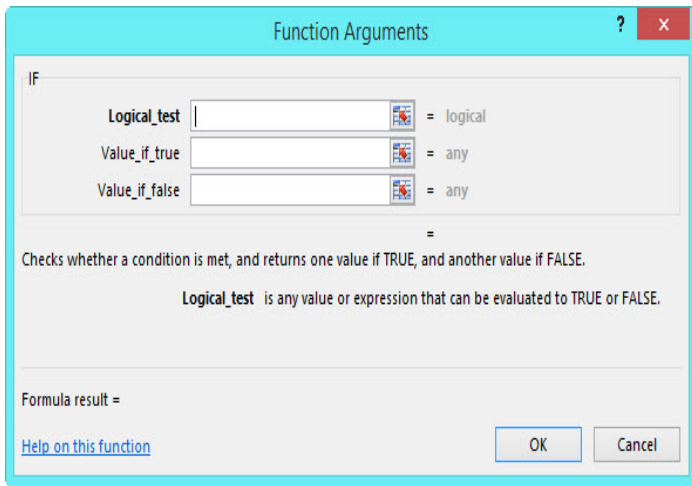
Function Arguments

?

IF

Logical_test = logical

Value_if_true = any

Value_if_false = any

=

Checks whether a condition is met, and returns one value if TRUE, and another value if FALSE.

Logical_test is any value or expression that can be evaluated to TRUE or FALSE.

Formula result =

Help on this function

OK

Cancel